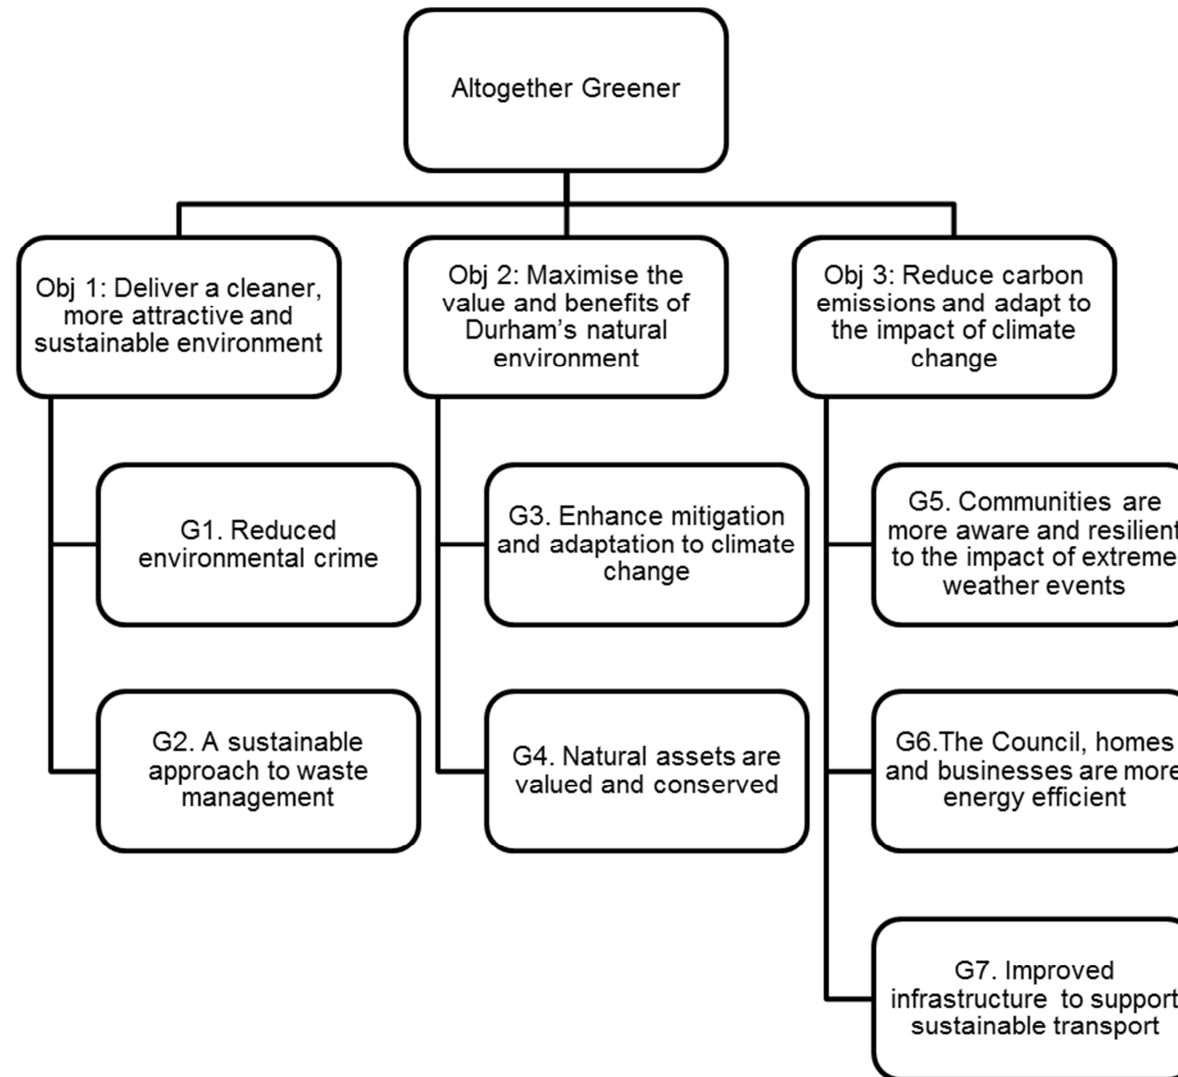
Altogether Greener

Obj 1: Deliver a cleaner, more attractive and sustainable environment

G1. Reduced environmental crime

G2. A sustainable approach to waste management

Obj 2: Maximise the value and benefits of Durham's natural environment

G3. Enhance mitigation and adaptation to climate change

G4. Natural assets are valued and conserved

Obj 3: Reduce carbon emissions and adapt to the impact of climate change

G5. Communities are more aware and resilient to the impact of extreme weather events

G6.The Council, homes and businesses are more energy efficient

G7. Improved infrastructure to support sustainable transport